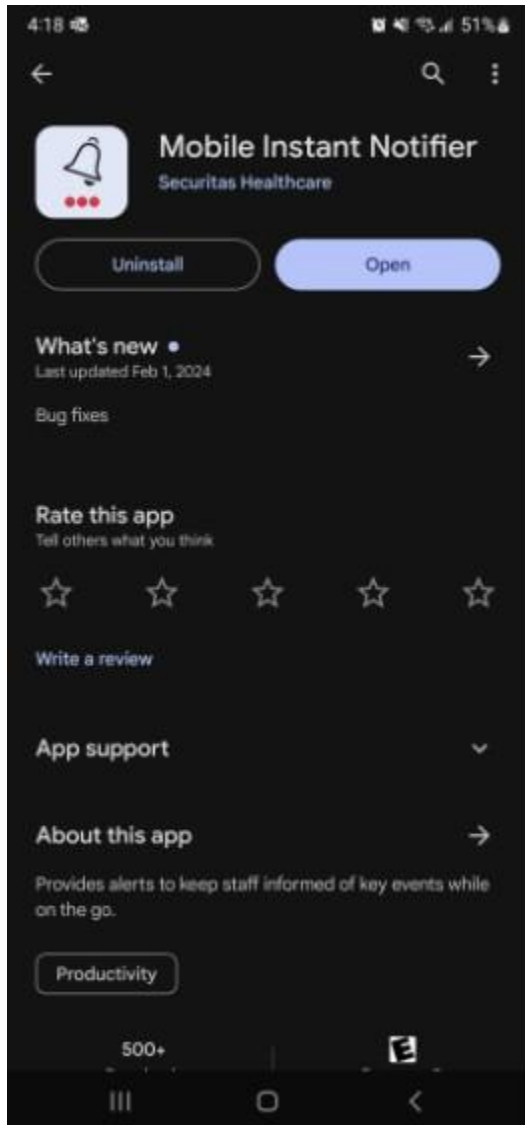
4:18

51%

Mobile Instant Notifier
Securitas Healthcare

Uninstall

Open

What's new •
Last updated Feb 1, 2024

Bug fixes

Rate this app
Tell others what you think

Write a review

App support

About this app

Provides alerts to keep staff informed of key events while on the go.

Productivity

500+
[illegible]

E
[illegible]